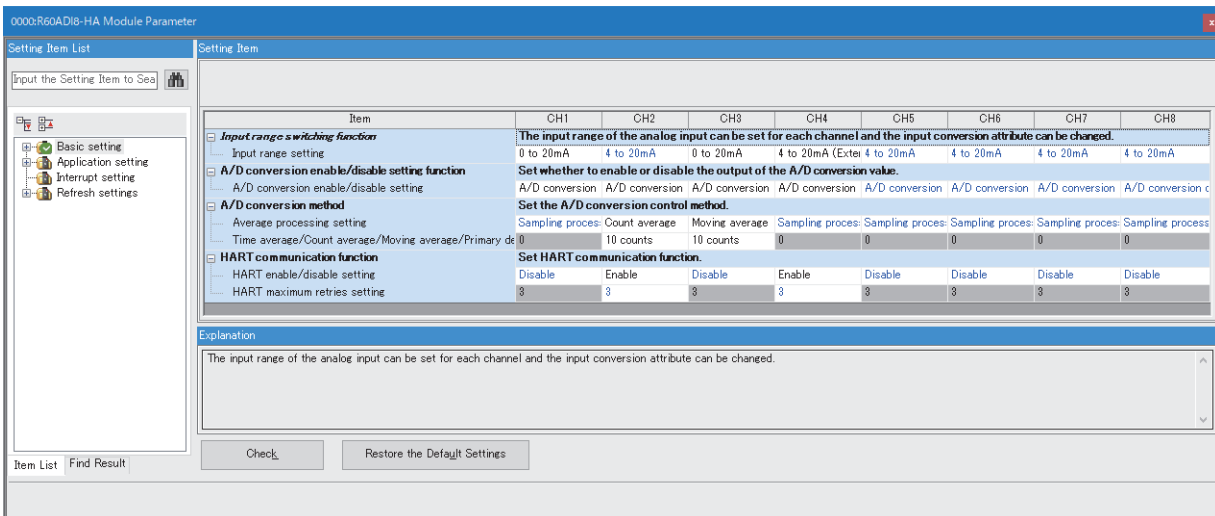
0000:R60ADI8-HA Module Parameter

Setting Item List

Input the Setting Item to Sea

Basic setting
Application setting
Interrupt setting
Refresh settings

Item List | Find Result

Setting Item

| Item | CH1 | CH2 | CH3 | CH4 | CH5 | CH6 | CH7 | CH8 |
|---|---|---|---|---|---|---|---|---|
| Input range switching function | The input range of the analog input can be set for each channel and the input conversion attribute can be changed. | | | | | | | |
| Input range setting | 0 to 20mA | 4 to 20mA | 0 to 20mA | 4 to 20mA (Exter | 4 to 20mA | 4 to 20mA | 4 to 20mA | 4 to 20mA |
| A/D conversion enable/disable setting function | Set whether to enable or disable the output of the A/D conversion value. | | | | | | | |
| A/D conversion enable/disable setting | A/D conversion | A/D conversion | A/D conversion | A/D conversion | A/D conversion | A/D conversion | A/D conversion | A/D conversion c |
| A/D conversion method | Set the A/D conversion control method. | | | | | | | |
| Average processing setting | Sampling proces: | Count average | Moving average | Sampling proces: | Sampling proces: | Sampling proces: | Sampling proces: | Sampling process |
| Time average/Count average/Moving average/Primary de | 0 | 10 counts | 10 counts | 0 | 0 | 0 | 0 | 0 |
| HART communication function | Set HART communication function. | | | | | | | |
| HART enable/disable setting | Disable | Enable | Disable | Enable | Disable | Disable | Disable | Disable |
| HART maximum retries setting | 3 | 3 | 3 | 3 | 3 | 3 | 3 | 3 |

Explanation

The input range of the analog input can be set for each channel and the input conversion attribute can be changed.

Check

Restore the Default Settings